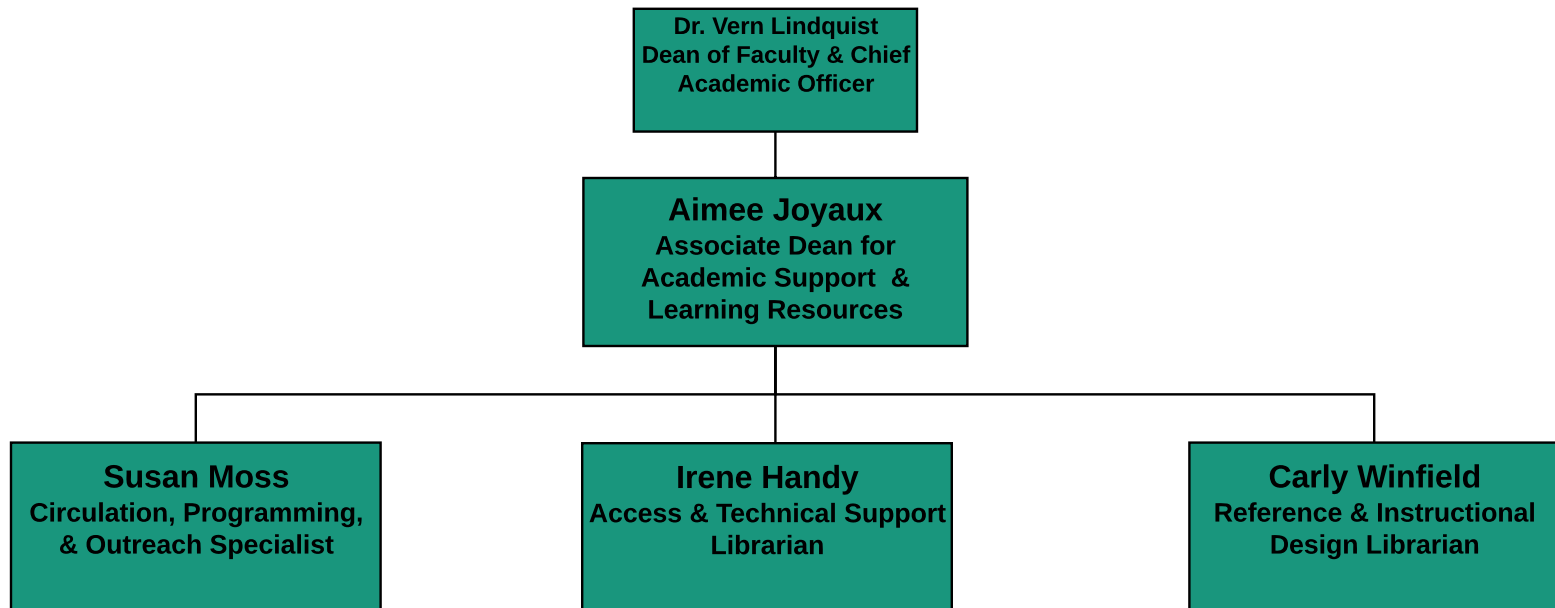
Dr. Vern Lindquist
Dean of Faculty & Chief Academic Officer

Aimee Joyaux
Associate Dean for Academic Support & Learning Resources

Susan Moss
Circulation, Programming, & Outreach Specialist

Irene Handy
Access & Technical Support Librarian

Carly Winfield
Reference & Instructional Design Librarian